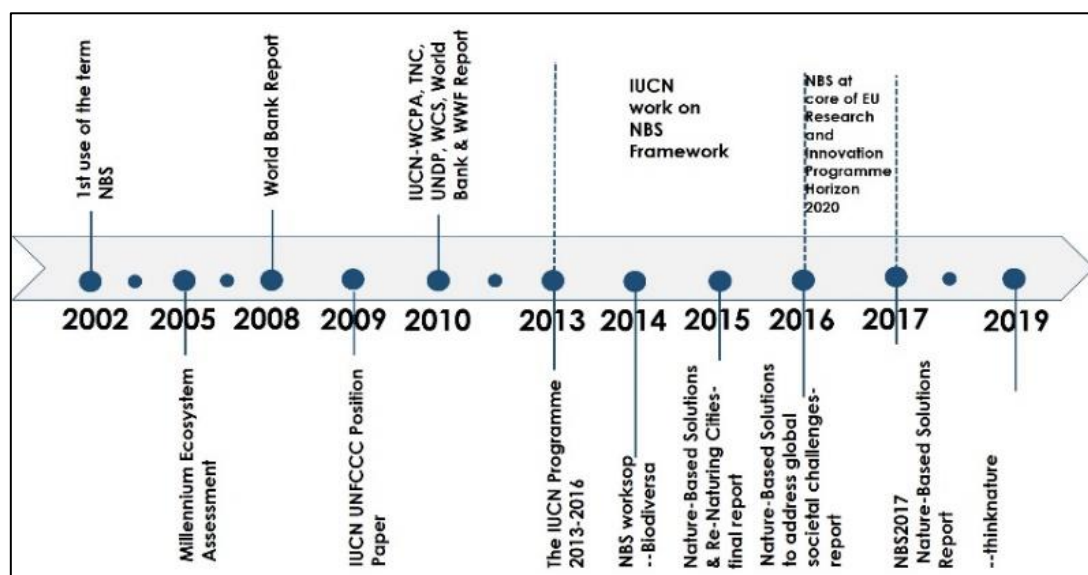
1st use of the term NBS

World Bank Report

IUCN-WCPA, TNC, UNDP, WCS, World Bank & WWF Report

IUCN work on NBS Framework

NBS at core of EU Research and Innovation Programme Horizon 2020

2002 2005 2008 2009 2010 2013 2014 2015 2016 2017 2019

Millennium Ecosystem Assessment

IUCN UNFCCC Position Paper

The IUCN Programme 2013-2016

NBS worksop --Biodiversa

Nature-Based Solutions & Re-Naturing Cities-final report

Nature-Based Solutions to address global societal challenges-report

NBS2017 Nature-Based Solutions Report

--thinknature